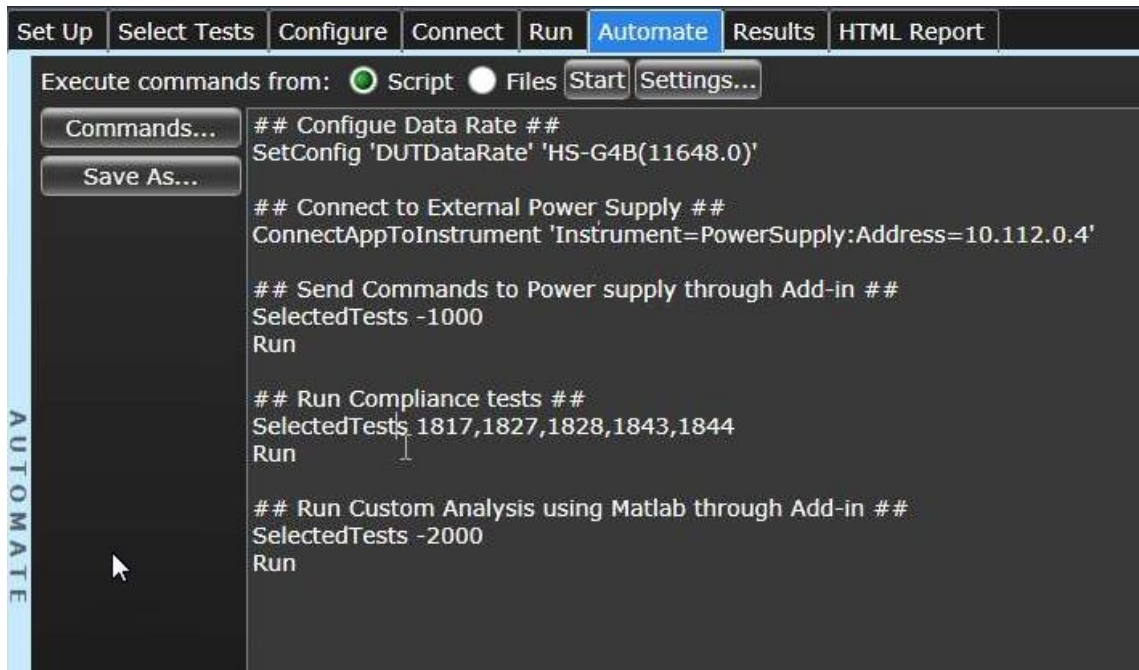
Set Up | Select Tests | Configure | Connect | Run | Automate | Results | HTML Report

AUTOMATE

Execute commands from: Script Files Start Settings...

Commands...

Save As...

## Configue Data Rate ##
SetConfig 'DUTDataRate' 'HS-G4B(11648.0)'

## Connect to External Power Supply ##
ConnectAppToInstrument 'Instrument=PowerSupply:Address=10.112.0.4'

## Send Commands to Power supply through Add-in ##
SelectedTests -1000
Run

## Run Compliance tests ##
SelectedTests 1817,1827,1828,1843,1844
Run

## Run Custom Analysis using Matlab through Add-in ##
SelectedTests -2000
Run